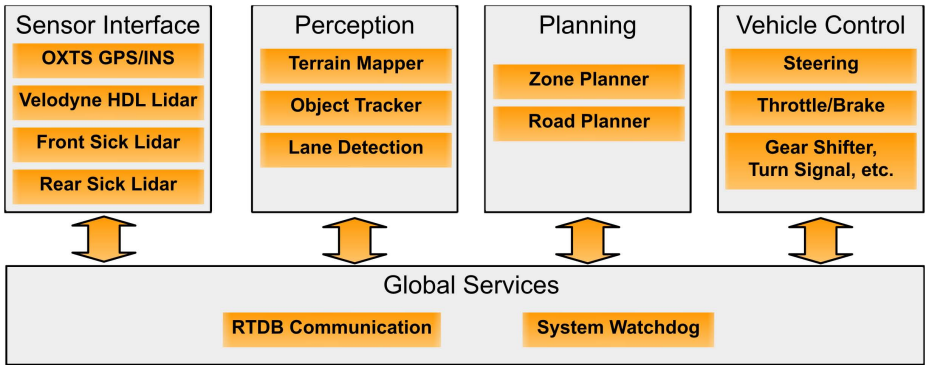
Sensor Interface

OXTS GPS/INS

Velodyne HDL Lidar

Front Sick Lidar

Rear Sick Lidar

Perception

Terrain Mapper

Object Tracker

Lane Detection

Planning

Zone Planner

Road Planner

Vehicle Control

Steering

Throttle/Brake

Gear Shifter, Turn Signal, etc.

Global Services

RTDB Communication

System Watchdog